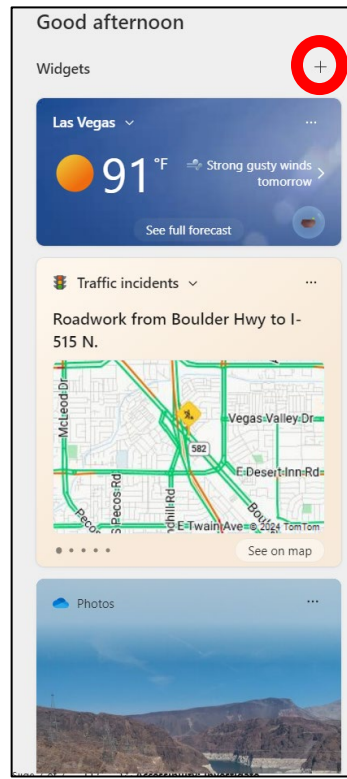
Good afternoon

Widgets

+

Las Vegas

...

91 °F

Strong gusty winds tomorrow

See full forecast

Traffic incidents

...

Roadwork from Boulder Hwy to I-515 N.

McLeod-Dr

Vegas-Valley-Dr

582

E-Desert-Inn-Rd

S-Pecos-Rd

Pecos

ndhill-Rd

Boul

E-Twain-Ave © 2024 TomTom

See on map

Photos

...